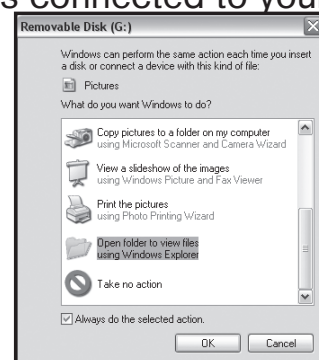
s connected to you

Removable Disk (G:)

Windows can perform the same action each time you insert a disk or connect a device with this kind of file:

Pictures

What do you want Windows to do?

Copy pictures to a folder on my computer
using Microsoft Scanner and Camera Wizard

View a slideshow of the images
using Windows Picture and Fax Viewer

Print the pictures
using Photo Printing Wizard

Open folder to view files
using Windows Explorer

Take no action

Always do the selected action.

OK

Cancel